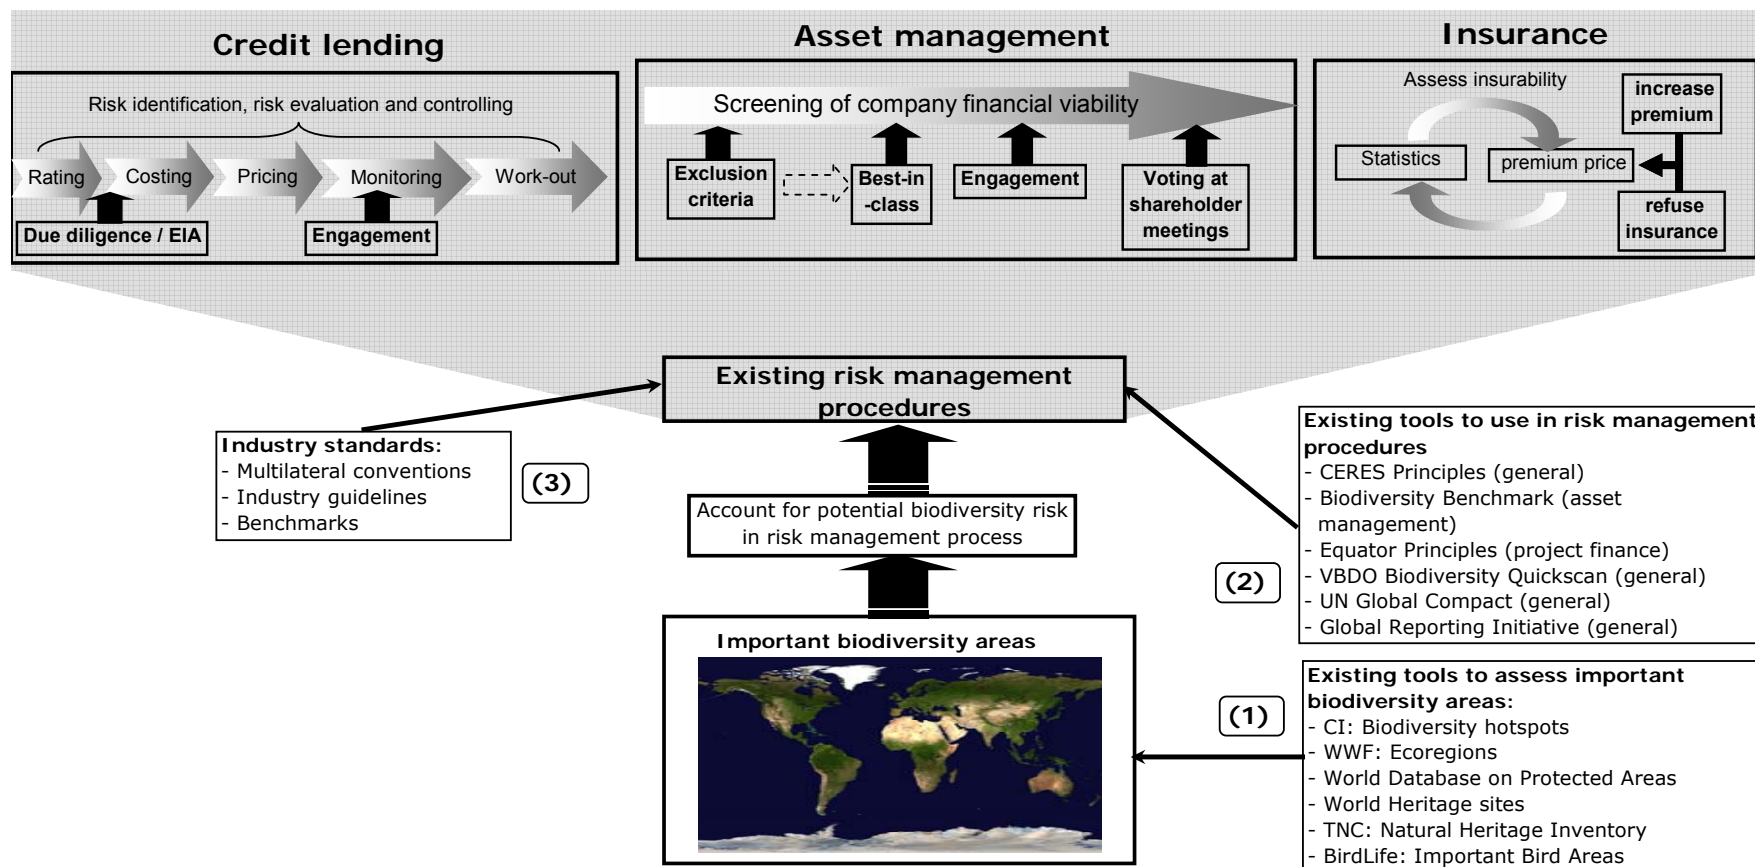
Credit lending

Risk identification, risk evaluation and controlling

Rating
Costing
Pricing
Monitoring
Work-out

Due diligence / EIA
Engagement

Asset management

Screening of company financial viability

Exclusion criteria
Best-in -class
Engagement
Voting at shareholder meetings

Insurance

Assess insurability

increase premium

Statistics
premium price

refuse insurance

Existing risk management procedures

Industry standards:
- Multilateral conventions
- Industry guidelines
- Benchmarks

(3)

Account for potential biodiversity risk in risk management process

Existing tools to use in risk management procedures
- CERES Principles (general)
- Biodiversity Benchmark (asset management)
- Equator Principles (project finance)
- VBDO Biodiversity Quickscan (general)
- UN Global Compact (general)
- Global Reporting Initiative (general)

(2)

Important biodiversity areas

(1)

Existing tools to assess important biodiversity areas:
- CI: Biodiversity hotspots
- WWF: Ecoregions
- World Database on Protected Areas
- World Heritage sites
- TNC: Natural Heritage Inventory
- BirdLife: Important Bird Areas